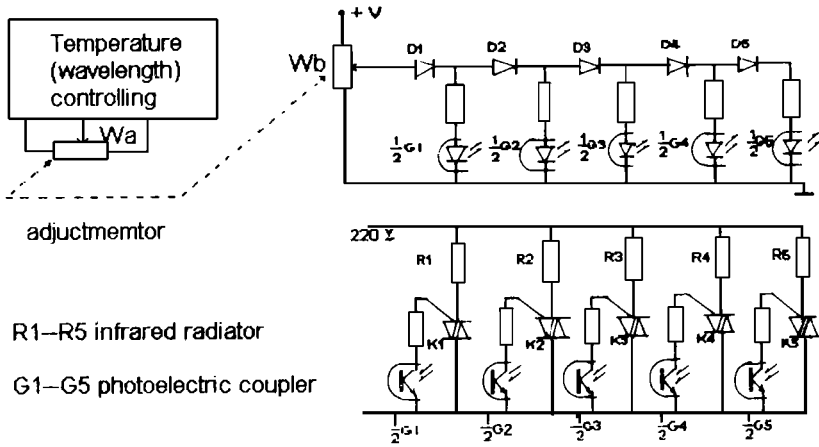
Temperature (wavelength) controlling

Wa

Wb

+V

D1 D2 D3 D4 D5

$\frac{1}{2}$G1 $\frac{1}{2}$G2 $\frac{1}{2}$G3 $\frac{1}{2}$G4 $\frac{1}{2}$G5

adjuctmemtor

220 V

R1 R2 R3 R4 R5

K1 K2 K3 K4 K5

$\frac{1}{2}$G1 $\frac{1}{2}$G2 $\frac{1}{2}$G3 $\frac{1}{2}$G4 $\frac{1}{2}$G5

R1--R5 infrared radiator

G1--G5 photoelectric coupler